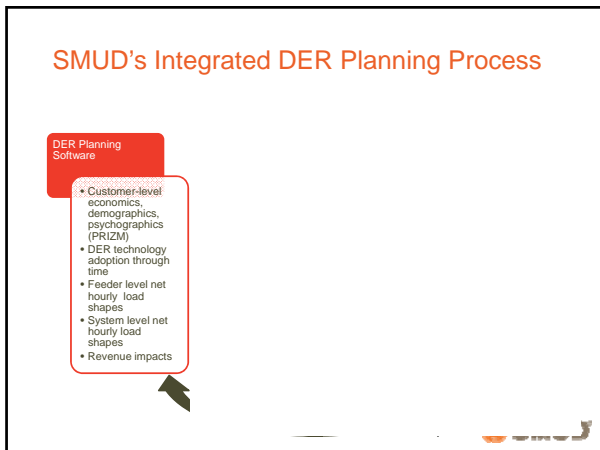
SMUD's Integrated DER Planning Process

DER Planning Software

- Customer-level economics, demographics, psychographics (PRIZM)
- DER technology adoption through time
- Feeder level net hourly load shapes
- System level net hourly load shapes
- Revenue impacts

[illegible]